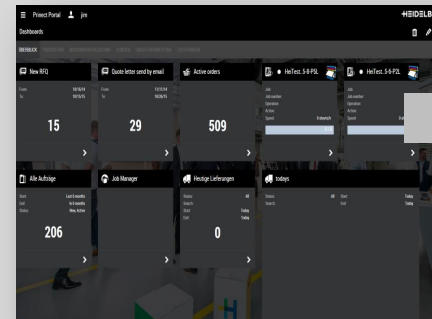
Prinect Portal jre

HEIDELB

Dashboards

ÜBERBLICK

New RFQ

From 10/15/14
To 10/15/15

15

Quote letter send by email

From 11/11/14
To 10/25/15

29

Active orders

509

HeiTest_S-8-PSL

Job
Job number
Operation
Active
Speed 0 sheets/h

HeiTest_S-6-P2L

Job
Job number
Operation
Active
Speed

Alle Aufträge

Start Last 6 months
End In 6 months
Status New, Active

206

Job Manager

Heutige Lieferungen

Status All
Search
Start Today
End Today

0

todays

Status All
Search
Start Today
End Today